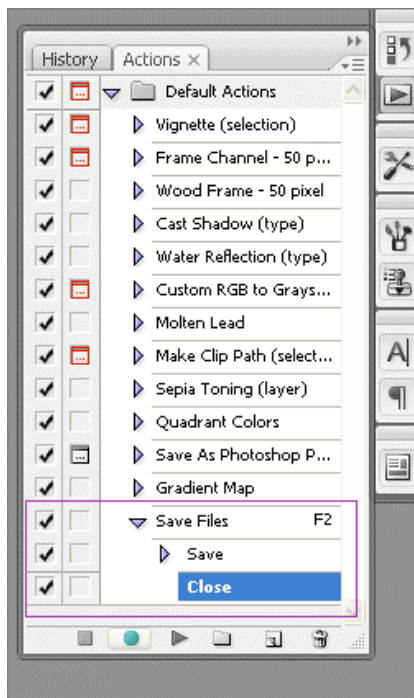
History Actions ×

Default Actions
Vignette (selection)
Frame Channel - 50 p...
Wood Frame - 50 pixel
Cast Shadow (type)
Water Reflection (type)
Custom RGB to Grays...
Molten Lead
Make Clip Path (select...
Sepia Toning (layer)
Quadrant Colors
Save As Photoshop P...
Gradient Map
Save Files F2
Save
Close